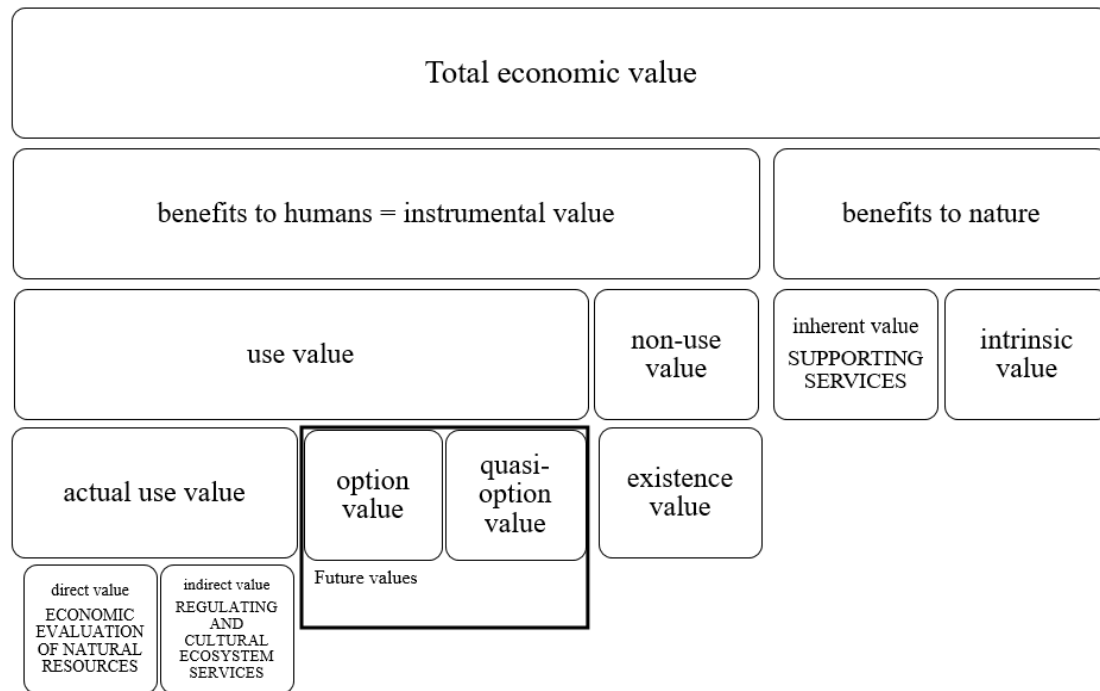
Total economic value

benefits to humans = instrumental value

benefits to nature

use value

non-use value

inherent value
SUPPORTING SERVICES

intrinsic value

actual use value

option value

quasi-option value

Future values

existence value

direct value
ECONOMIC EVALUATION OF NATURAL RESOURCES

indirect value
REGULATING AND CULTURAL ECOSYSTEM SERVICES